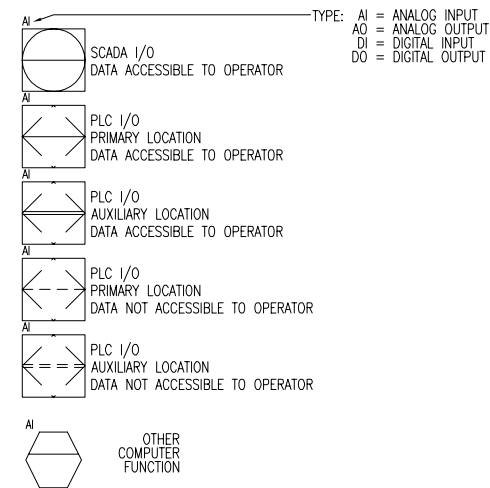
AI

TYPE: AI = ANALOG INPUT
AO = ANALOG OUTPUT
DI = DIGITAL INPUT
DO = DIGITAL OUTPUT

SCADA I/O
DATA ACCESSIBLE TO OPERATOR

AI

PLC I/O
PRIMARY LOCATION
DATA ACCESSIBLE TO OPERATOR

AI

PLC I/O
AUXILIARY LOCATION
DATA ACCESSIBLE TO OPERATOR

AI

PLC I/O
PRIMARY LOCATION
DATA NOT ACCESSIBLE TO OPERATOR

AI

PLC I/O
AUXILIARY LOCATION
DATA NOT ACCESSIBLE TO OPERATOR

AI

OTHER
COMPUTER
FUNCTION